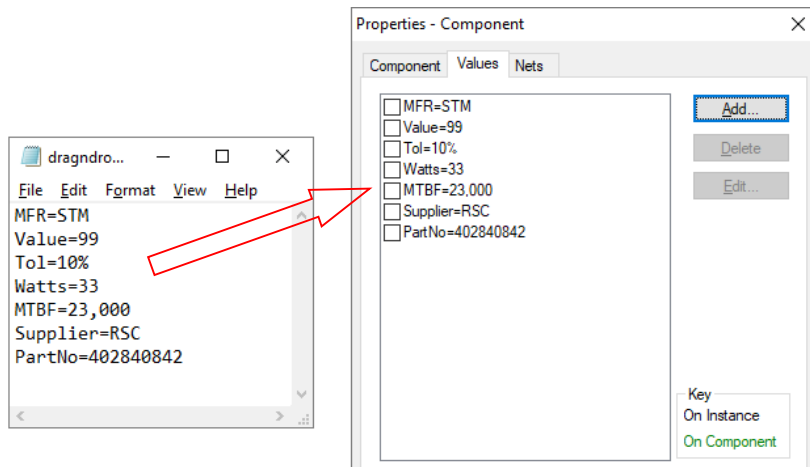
dragndro...

File Edit Format View Help

MFR=STM
Value=99
Tol=10%
Watts=33
MTBF=23,000
Supplier=RSC
PartNo=402840842

Properties - Component

Component Values Nets

MFR=STM
Value=99
Tol=10%
Watts=33
MTBF=23,000
Supplier=RSC
PartNo=402840842

Add...
Delete
Edit...

Key
On Instance
On Component